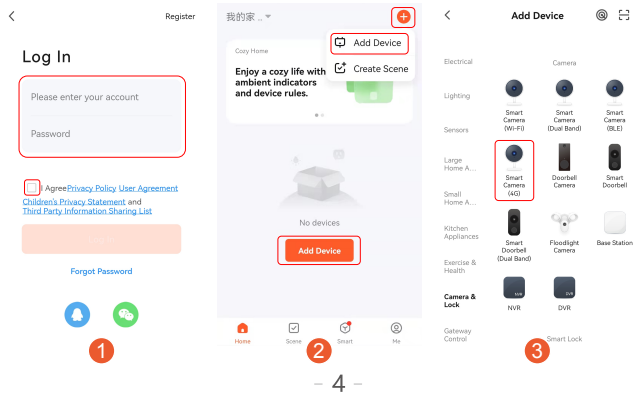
<
Register
Log In
Please enter your account
Password
Agree Privacy Policy User Agreement Children's Privacy Statement and Third Party Information Sharing List
Forgot Password
1

我的家 ..
+
Add Device
Create Scene
Cozy Home
Enjoy a cozy life with ambient indicators and device rules.
No devices
Add Device
Home
Scene
Smart
Me
2

<
Add Device
Electrical
Lighting
Sensors
Large Home A...
Small Home A...
Kitchen Appliances
Exercise & Health
Camera & Lock
Gateway Control
Camera
Smart Camera (Wi-Fi)
Smart Camera (Dual Band)
Smart Camera (BLE)
Smart Camera (4G)
Doorbell Camera
Smart Doorbell
Smart Doorbell (Dual Band)
Floodlight Camera
Base Station
NVR
NVR
DVR
DVR
Smart Lock
3

– 4 –